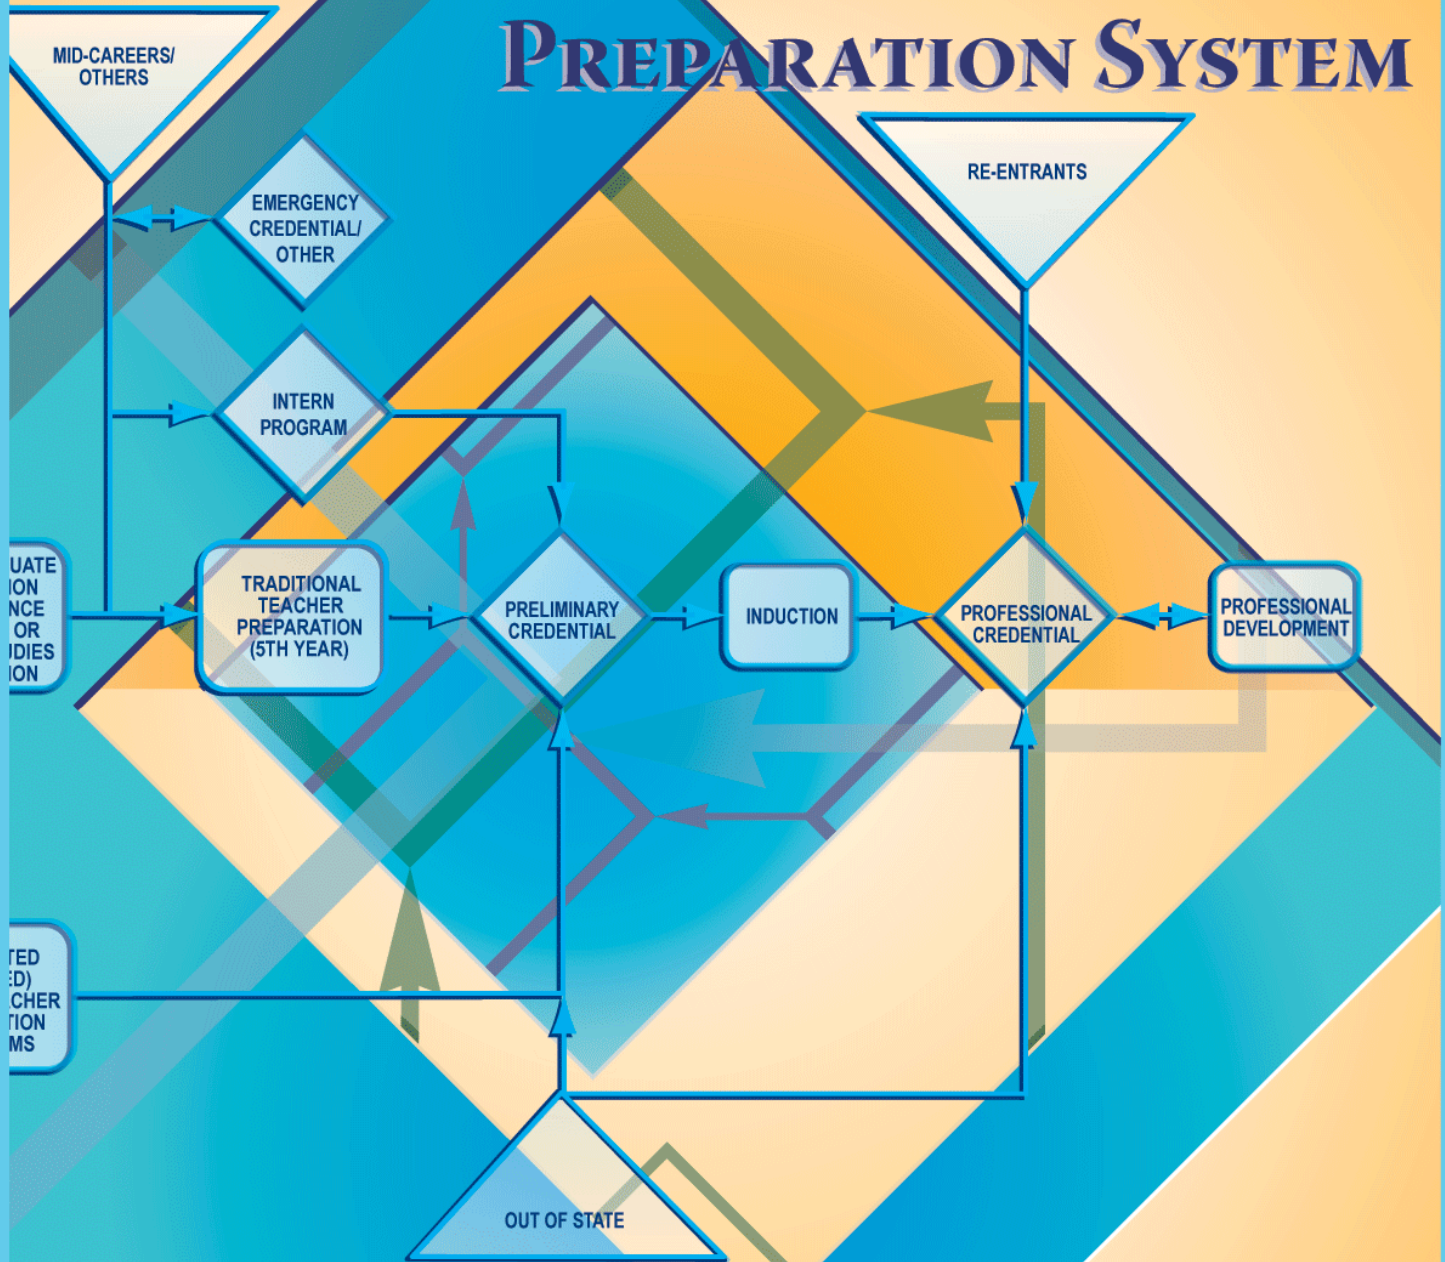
PREPARATION SYSTEM

MID-CAREERS/ OTHERS

RE-ENTRANTS

EMERGENCY CREDENTIAL/ OTHER

INTERN PROGRAM

UATE ION NCE OR IDIES ION

TRADITIONAL TEACHER PREPARATION (5TH YEAR)

PRELIMINARY CREDENTIAL

INDUCTION

PROFESSIONAL CREDENTIAL

PROFESSIONAL DEVELOPMENT

TED ED) CHER TION MS

OUT OF STATE